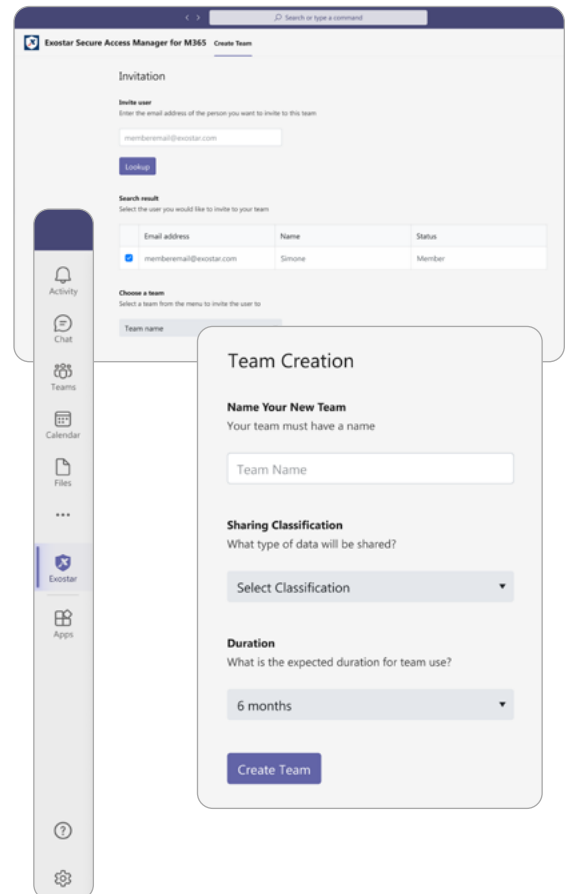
Search or type a command

Exostar Secure Access Manager for M365 Create Team

Invitation

Invite user
Enter the email address of the person you want to invite to this team

memberemail@exostar.com

Lookup

Search result
Select the user you would like to invite to your team

| | Email address | Name | Status |
|---|---|---|---|
| ☑ | memberemail@exostar.com | Simone | Member |

Choose a team
Select a team from the menu to invite the user to

Team name

Activity
Chat
Teams
Calendar
Files
...
Exostar
Apps

Team Creation

Name Your New Team
Your team must have a name

Team Name

Sharing Classification
What type of data will be shared?

Select Classification

Duration
What is the expected duration for team use?

6 months

Create Team